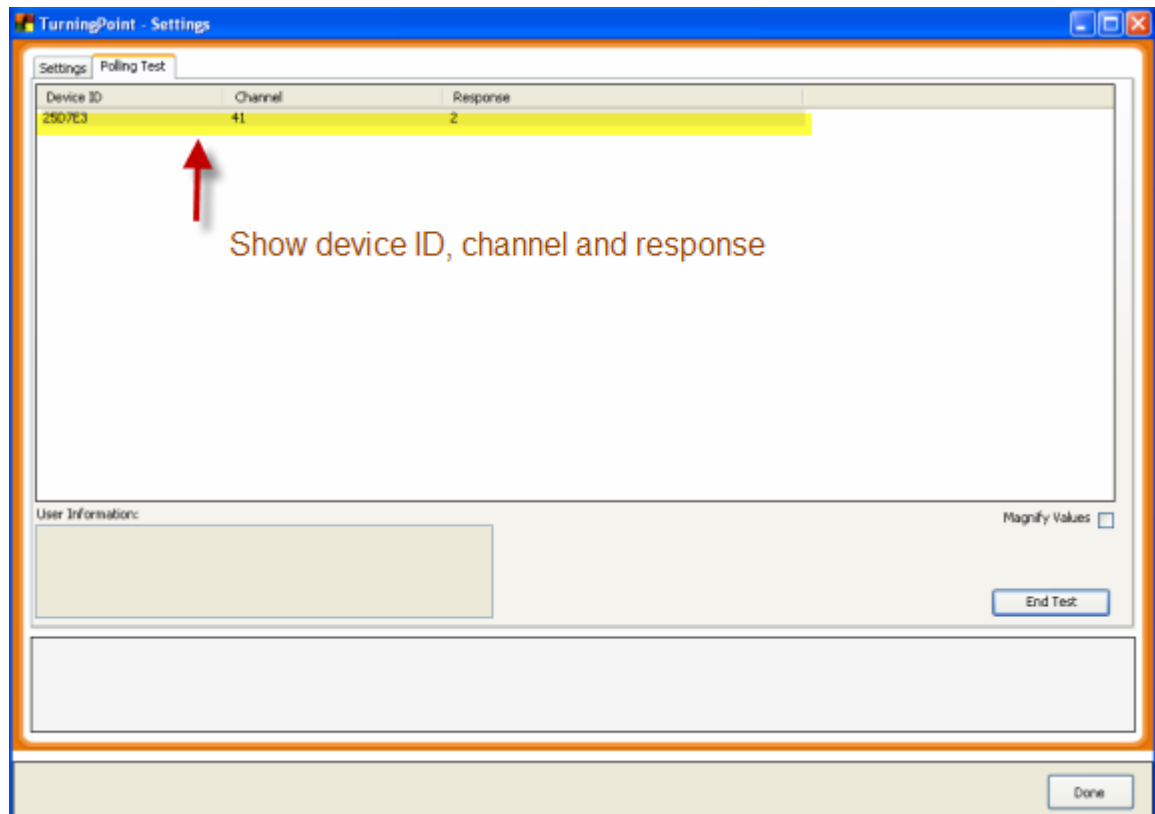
TurningPoint - Settings

Settings | Polling Test

| Device ID | Channel | Response |
|---|---|---|
| 2507E3 | 41 | 2 |

Show device ID, channel and response

User Information:

Magnify Values

End Test

Done